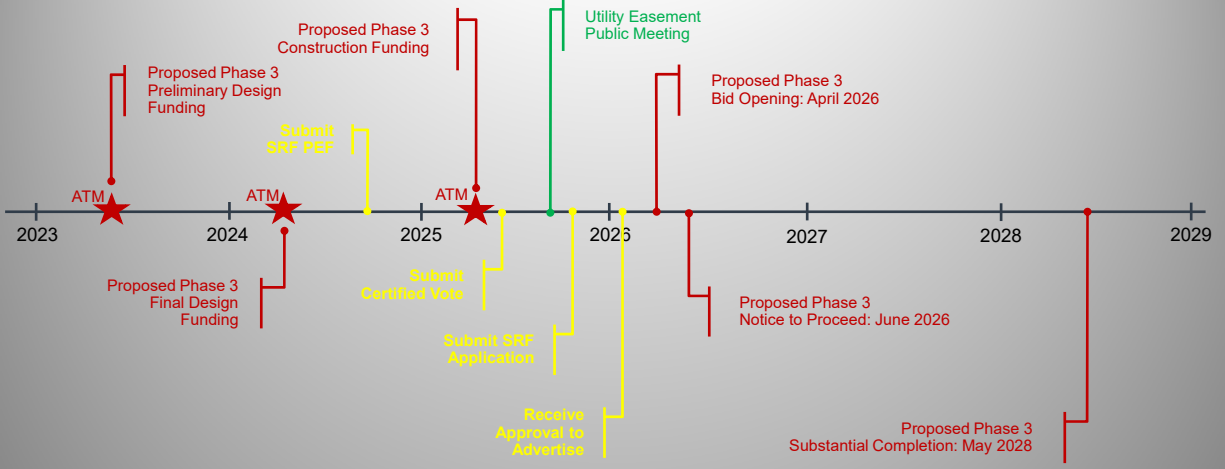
Proposed Phase 3
Construction Funding

Utility Easement
Public Meeting

Proposed Phase 3
Preliminary Design
Funding

Proposed Phase 3
Bid Opening: April 2026

Submit
SRF PEF

ATM
ATM
ATM

2023
2024
2025
2026
2027
2028
2029

Proposed Phase 3
Final Design
Funding

Submit
Certified Vote

Submit SRF
Application

Proposed Phase 3
Notice to Proceed: June 2026

Receive
Approval to
Advertise

Proposed Phase 3
Substantial Completion: May 2028